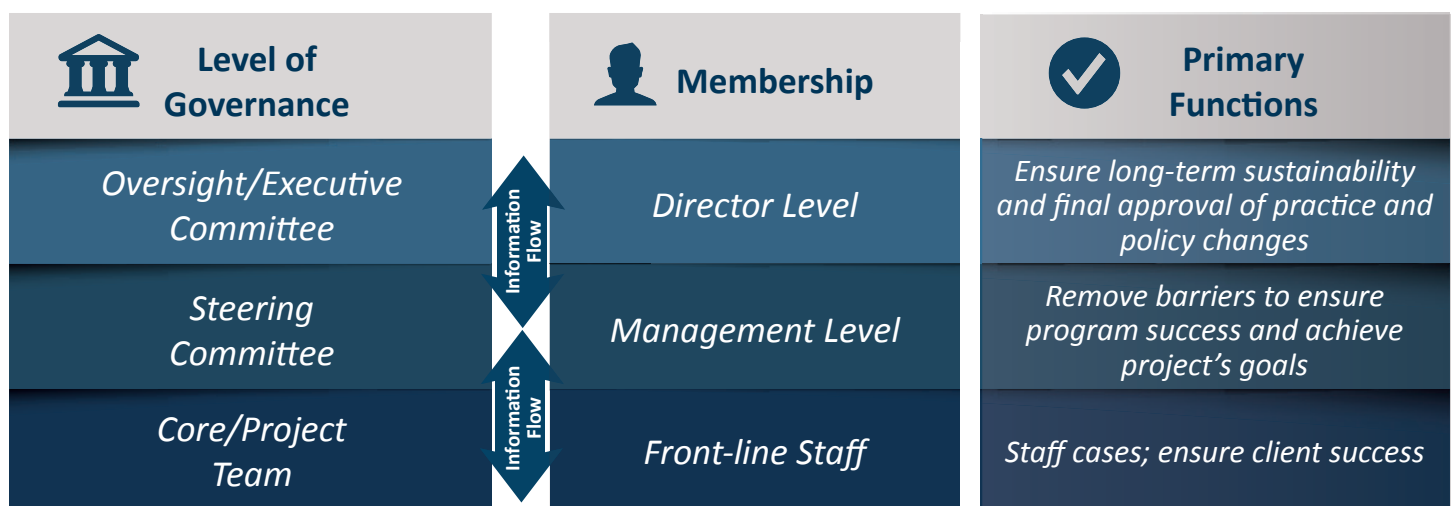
| Level of Governance | | Membership | Primary Functions |
|---|---|---|---|
| Oversight/Executive Committee | Information Flow | Director Level | Ensure long-term sustainability and final approval of practice and policy changes |
| Steering Committee | | Management Level | Remove barriers to ensure program success and achieve project's goals |
| Core/Project Team | Information Flow | Front-line Staff | Staff cases; ensure client success |